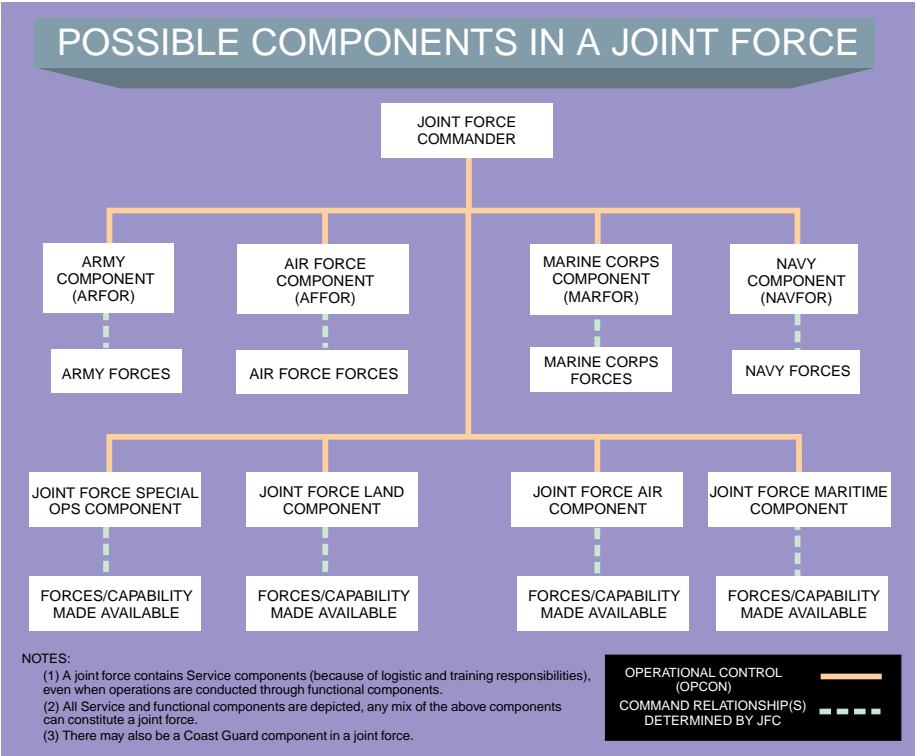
POSSIBLE COMPONENTS IN A JOINT FORCE

JOINT FORCE COMMANDER

ARMY COMPONENT (ARFOR)

AIR FORCE COMPONENT (AFFOR)

MARINE CORPS COMPONENT (MARFOR)

NAVY COMPONENT (NAVFOR)

ARMY FORCES

AIR FORCE FORCES

MARINE CORPS FORCES

NAVY FORCES

JOINT FORCE SPECIAL OPS COMPONENT

JOINT FORCE LAND COMPONENT

JOINT FORCE AIR COMPONENT

JOINT FORCE MARITIME COMPONENT

FORCES/CAPABILITY MADE AVAILABLE

FORCES/CAPABILITY MADE AVAILABLE

FORCES/CAPABILITY MADE AVAILABLE

FORCES/CAPABILITY MADE AVAILABLE

NOTES:
(1) A joint force contains Service components (because of logistic and training responsibilities), even when operations are conducted through functional components.
(2) All Service and functional components are depicted, any mix of the above components can constitute a joint force.
(3) There may also be a Coast Guard component in a joint force.

OPERATIONAL CONTROL (OPCON)

COMMAND RELATIONSHIP(S) DETERMINED BY JFC